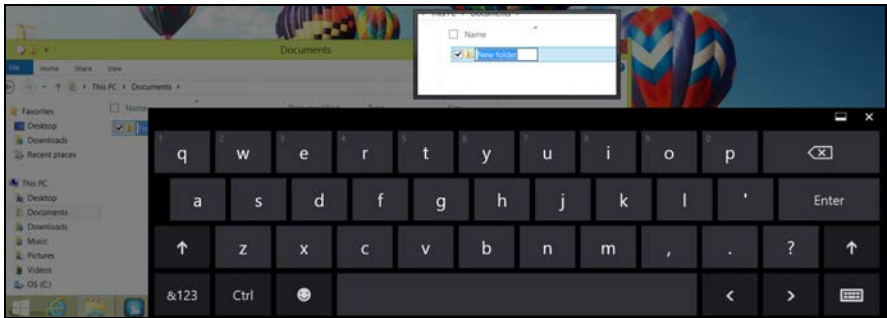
Documents

File Home Share View

This PC › Documents ›

Favorites
Desktop
Downloads
Recent places

This PC
Desktop
Documents
Downloads
Music
Pictures
Videos
OS (C:)

Name

This PC › Documents

Name

New folder

1 q 2 w 3 e 4 r 5 t 6 y 7 u 8 i 9 o 0 p

a s d f g h j k l '

Enter

z x c v b n m , . ?

&123 Ctrl

< >